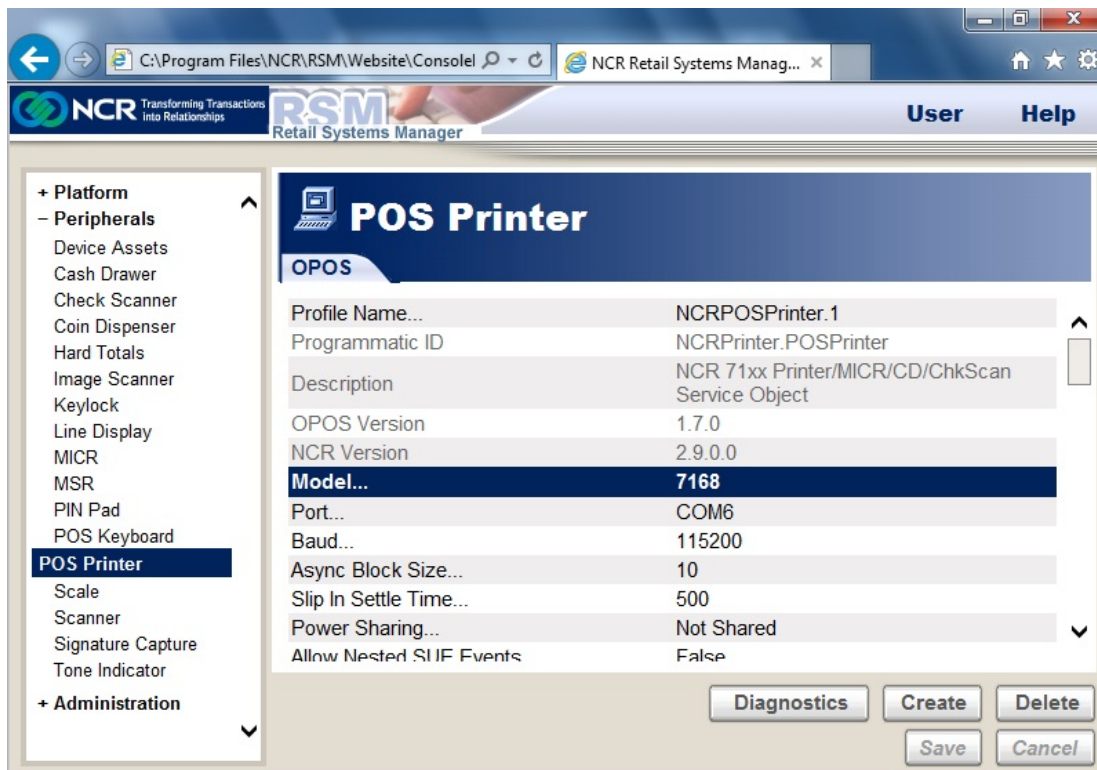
C:\Program Files\NCR\RSM\Website\Consolel
NCR Retail Systems Manag...

NCR Transforming Transactions into Relationships
RSM Retail Systems Manager
User Help

+ Platform
− Peripherals
Device Assets
Cash Drawer
Check Scanner
Coin Dispenser
Hard Totals
Image Scanner
Keylock
Line Display
MICR
MSR
PIN Pad
POS Keyboard
POS Printer
Scale
Scanner
Signature Capture
Tone Indicator
+ Administration

POS Printer
OPOS

| | |
|---|---|
| Profile Name... | NCRPOSPrinter.1 |
| Programmatic ID | NCRPrinter.POSPrinter |
| Description | NCR 71xx Printer/MICR/CD/ChkScan Service Object |
| OPOS Version | 1.7.0 |
| NCR Version | 2.9.0.0 |
| Model... | 7168 |
| Port... | COM6 |
| Baud... | 115200 |
| Async Block Size... | 10 |
| Slip In Settle Time... | 500 |
| Power Sharing... | Not Shared |
| Allow Nested SUE Events | False |

Diagnostics Create Delete
Save Cancel